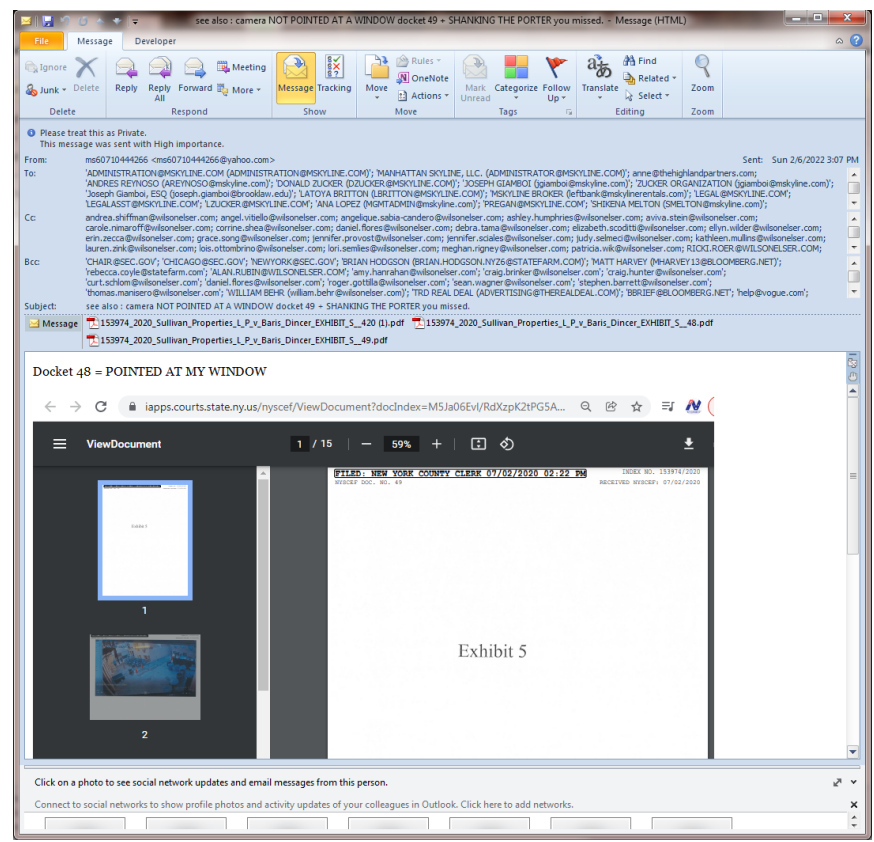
see also : camera NOT POINTED AT A WINDOW docket 49 + SHANKING THE PORTER you missed. - Message (HTML)

File Message Developer

Ignore Junk Delete Reply Reply All Forward Meeting More Message Tracking Move Rules OneNote Actions Mark Unread Categorize Follow Up Translate Find Related Select Zoom
Delete Respond Show Move Tags Editing Zoom

Please treat this as Private.
This message was sent with High importance.

From: ms60710444266 <ms60710444266@yahoo.com> Sent: Sun 2/6/2022 3:07 PM
To: 'ADMINISTRATION@MSKYLINE.COM (ADMINISTRATION@MSKYLINE.COM)'; 'MANHATTAN SKYLINE, LLC. (ADMINISTRATOR@MSKYLINE.COM)'; anne@thehighlandpartners.com; 'ANDRES REYNOSO (AREYNOSO@mskyline.com)'; 'DONALD ZUCKER (DZUCKER@MSKYLINE.COM)'; 'JOSEPH GIAMBOI (jgiamboi@mskyline.com)'; 'ZUCKER ORGANIZATION (jgiamboi@mskyline.com)'; 'Joseph Giamboi, ESQ (joseph.giamboi@brooklaw.edu)'; 'LATOYA BRITTON (LBRITTON@MSKYLINE.COM)'; 'MSKYLINE BROKER (leftbank@mskylinerentals.com)'; 'LEGAL@MSKYLINE.COM'; 'LEGALASST@MSKYLINE.COM'; 'LZUCKER@MSKYLINE.COM'; 'ANA LOPEZ (MGMTADMIN@mskyline.com)'; 'PREGAN@MSKYLINE.COM'; 'SHIKENA MELTON (SMELTON@mskyline.com)';
Cc: andrea.shiffman@wilsonelser.com; angel.vitiello@wilsonelser.com; angelique.sabia-candero@wilsonelser.com; ashley.humphries@wilsonelser.com; aviva.stein@wilsonelser.com; carole.nimaroff@wilsonelser.com; corrine.shea@wilsonelser.com; daniel.flores@wilsonelser.com; debra.tama@wilsonelser.com; elizabeth.scoditti@wilsonelser.com; ellyn.wilder@wilsonelser.com; erin.zecca@wilsonelser.com; grace.song@wilsonelser.com; jennifer.provost@wilsonelser.com; jennifer.sciales@wilsonelser.com; judy.selmeci@wilsonelser.com; kathleen.mullins@wilsonelser.com; lauren.zink@wilsonelser.com; lois.ottombrino@wilsonelser.com; lori.semlies@wilsonelser.com; meghan.rigney@wilsonelser.com; patricia.wik@wilsonelser.com; RICKI.ROER@WILSONELSER.COM;
Bcc: 'CHAIR@SEC.GOV'; 'CHICAGO@SEC.GOV'; 'NEWYORK@SEC.GOV'; 'BRIAN HODGSON (BRIAN.HODGSON.NYZ6@STATEFARM.COM)'; 'MATT HARVEY (MHARVEY13@BLOOMBERG.NET)'; 'rebecca.coyle@statefarm.com'; 'ALAN.RUBIN@WILSONELSER.COM'; 'amy.hanrahan@wilsonelser.com'; 'craig.brinker@wilsonelser.com'; 'craig.hunter@wilsonelser.com'; 'curt.schlom@wilsonelser.com'; 'daniel.flores@wilsonelser.com'; 'roger.gottilla@wilsonelser.com'; 'sean.wagner@wilsonelser.com'; 'stephen.barrett@wilsonelser.com'; 'thomas.manisero@wilsonelser.com'; 'WILLIAM BEHR (william.behr@wilsonelser.com)'; 'TRD REAL DEAL (ADVERTISING@THEREALDEAL.COM)'; 'BBRIEF@BLOOMBERG.NET'; 'help@vogue.com';
Subject: see also : camera NOT POINTED AT A WINDOW docket 49 + SHANKING THE PORTER you missed.

Message 153974_2020_Sullivan_Properties_L_P_v_Baris_Dincer_EXHIBIT_S__420 (1).pdf 153974_2020_Sullivan_Properties_L_P_v_Baris_Dincer_EXHIBIT_S__48.pdf 153974_2020_Sullivan_Properties_L_P_v_Baris_Dincer_EXHIBIT_S__49.pdf

Docket 48 = POINTED AT MY WINDOW

iapps.courts.state.ny.us/nyscef/ViewDocument?docIndex=M5Ja06Evl/RdXzpK2tPG5A...

ViewDocument 1 / 15 59%

FILED: NEW YORK COUNTY CLERK 07/02/2020 02:22 PM INDEX NO. 153974/2020
NYSCEF DOC. NO. 49 RECEIVED NYSCEF: 07/02/2020

Exhibit 5

1

2

Exhibit 5

Click on a photo to see social network updates and email messages from this person.

Connect to social networks to show profile photos and activity updates of your colleagues in Outlook. Click here to add networks.